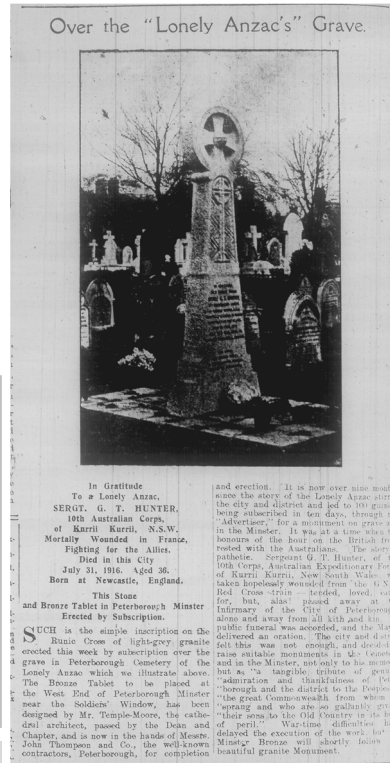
Over the "Lonely Anzac's" Grave.

In Gratitude
To a Lonely Anzac,
SERGT. G. T. HUNTER,
10th Australian Corps,
of Kurrii Kurrii, N.S.W.
Mortally Wounded in France,
Fighting for the Allies.
Died in this City
July 31, 1916. Aged 36.
Born at Newcastle, England.

This Stone
and Bronze Tablet in Peterborough Minster
Erected by Subscription.

SUCH is the simple inscription on the Runic Cross of light-grey granite erected this week by subscription over the grave in Peterborough Cemetery of the Lonely Anzac which we illustrate above. The Bronze Tablet to be placed at the West End of Peterborough Minster near the Soldiers' Window, has been designed by Mr. Temple-Moore, the cathedral architect, passed by the Dean and Chapter, and is now in the hands of Messrs. John Thompson and Co., the well-known contractors, Peterborough, for completion and erection. It is now over nine mont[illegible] since the story of the Lonely Anzac stirr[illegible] the city and district and led to 100 guin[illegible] being subscribed in ten days, through t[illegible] "Advertiser," for a monument on grave a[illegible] in the Minster. It was at a time when t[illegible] honours of the hour on the British fr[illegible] rested with the Australians. The story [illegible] pathetic. Sergeant G. T. Hunter, of t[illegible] 10th Corps, Australian Expeditionary For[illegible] of Kurrii Kurrii, New South Wales w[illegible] taken hopelessly wounded from the G.N.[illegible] Red Cross train — tended, loved, ca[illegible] for, but, alas! passed away at t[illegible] Infirmary of the City of Peterborough alone and away from all kith and kin. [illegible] public funeral was accorded, and the Ma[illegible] delivered an oration. The city and dist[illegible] felt this was not enough, and decided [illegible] raise suitable monuments in the Cemet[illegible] and in the Minster, not only to his memo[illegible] but as "a tangible tribute of genu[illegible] admiration and thankfulness of Pet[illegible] "borough and the district to the Peoples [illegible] the great Commonwealth from when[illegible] "sprang and who are so gallantly giv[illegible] "their sons to the Old Country in the h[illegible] of peril." Wartime difficulties h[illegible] delayed the execution of the work, but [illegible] Minster Bronze will shortly follow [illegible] beautiful granite Monument.